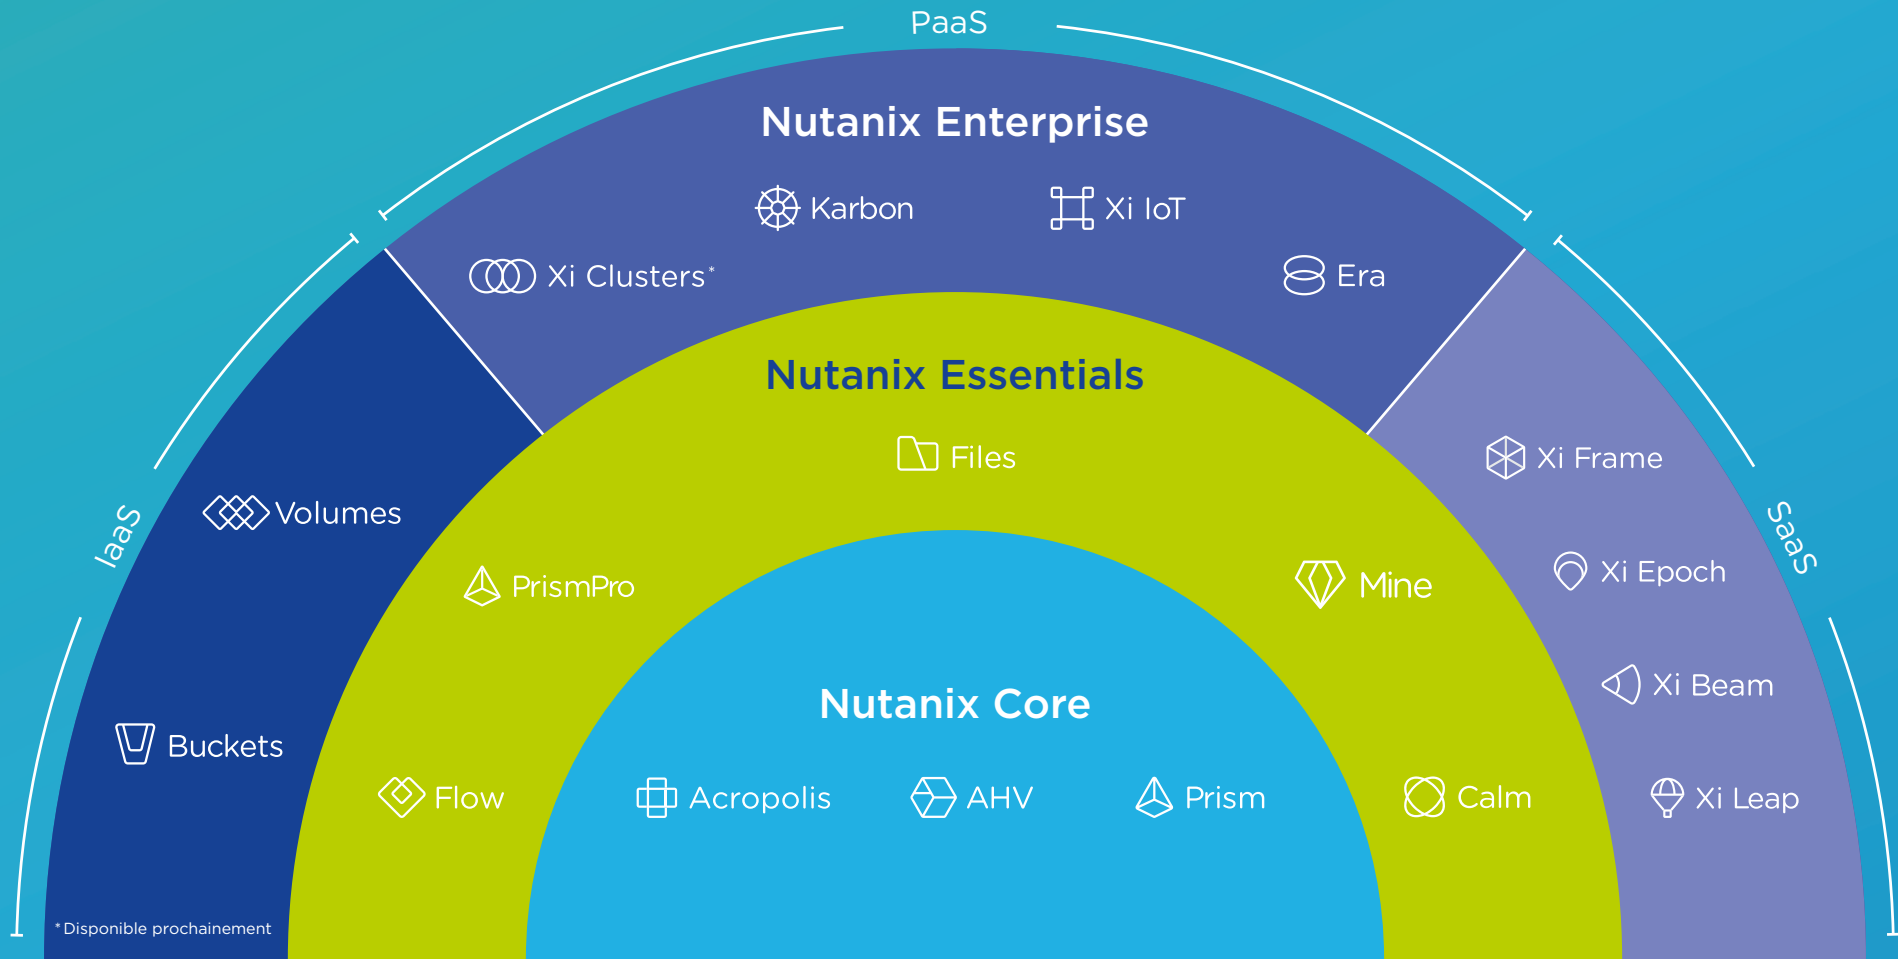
PaaS

Nutanix Enterprise

Karbon

Xi IoT

Xi Clusters*

Era

IaaS

SaaS

Nutanix Essentials

Files

Volumes

PrismPro

Mine

Xi Frame

Xi Epoch

Xi Beam

Xi Leap

Buckets

Nutanix Core

Flow

Acropolis

AHV

Prism

Calm

*Disponible prochainement